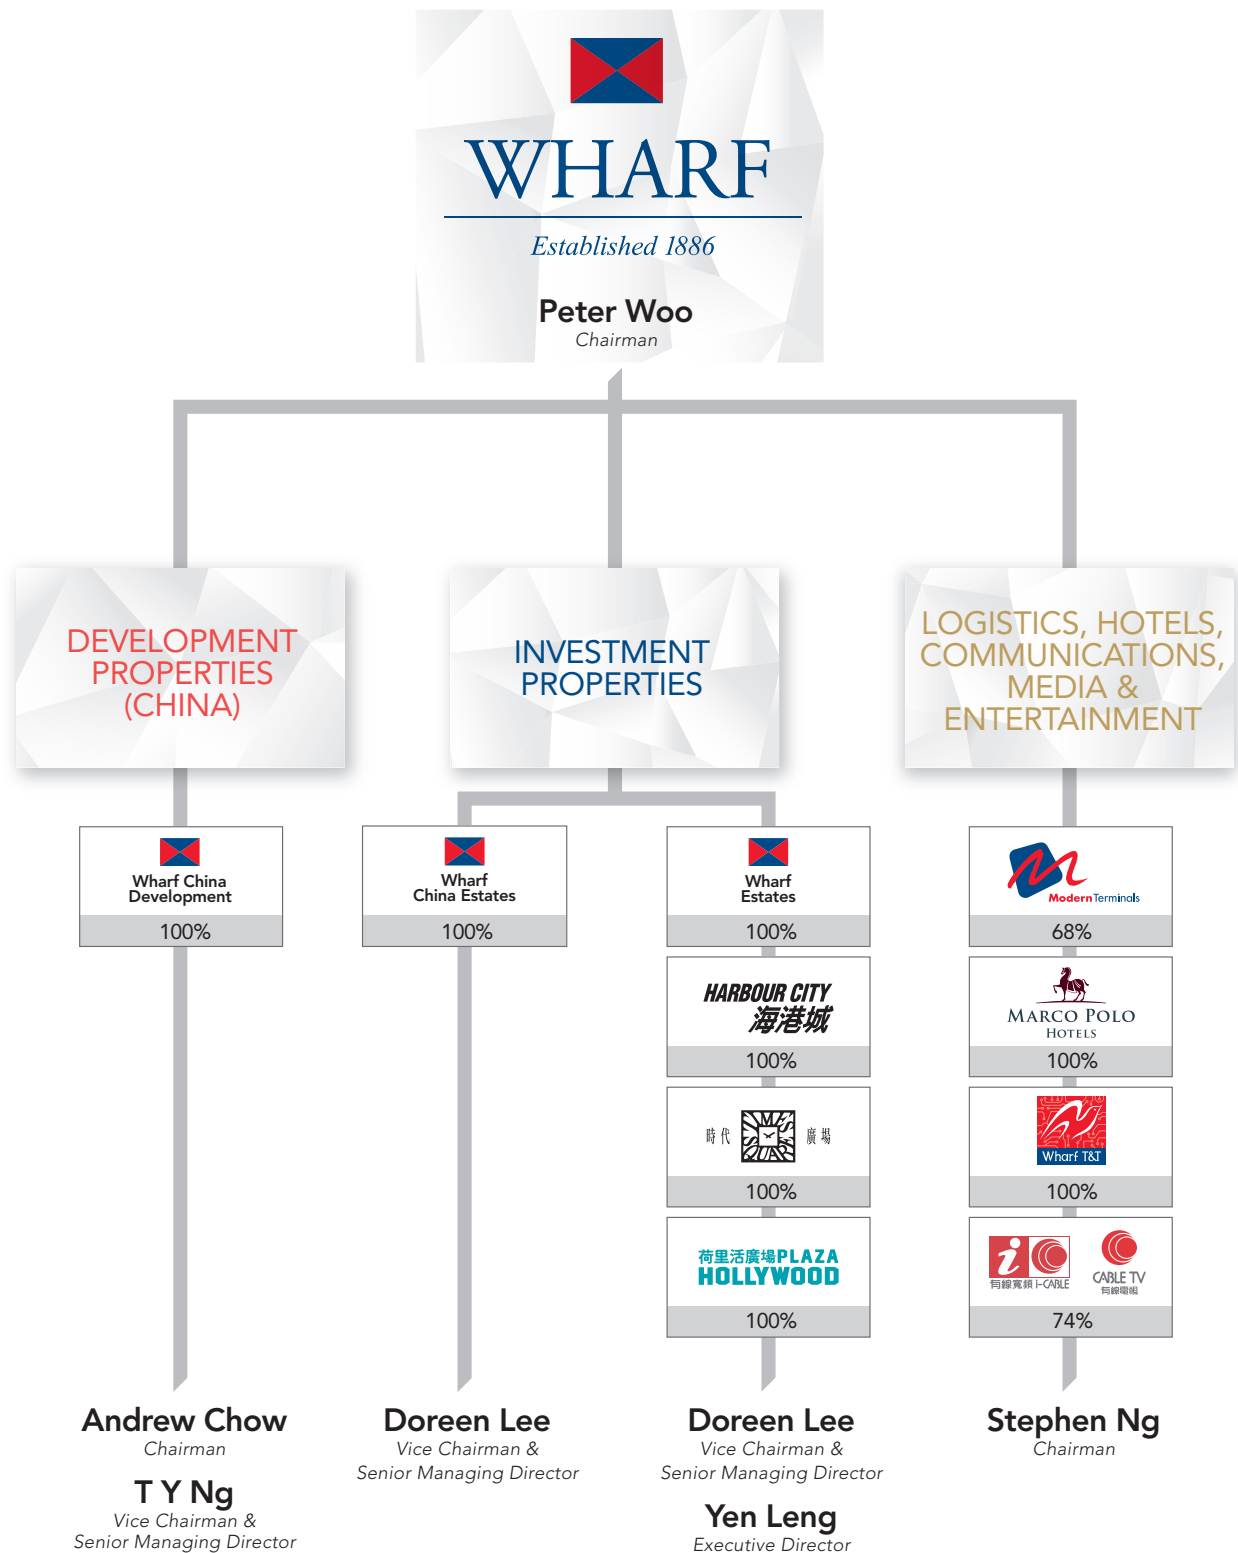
WHARF
Established 1886

Peter Woo
Chairman

DEVELOPMENT PROPERTIES (CHINA)

INVESTMENT PROPERTIES

LOGISTICS, HOTELS, COMMUNICATIONS, MEDIA & ENTERTAINMENT

Wharf China Development
100%

Wharf China Estates
100%

Wharf Estates
100%

HARBOUR CITY 海港城
100%

時代 廣場
100%

荷里活廣場PLAZA HOLLYWOOD
100%

Modern Terminals
68%

MARCO POLO HOTELS
100%

Wharf T&T
100%

有線寬頻 i-CABLE CABLE TV 有線電視
74%

Andrew Chow
Chairman

T Y Ng
Vice Chairman & Senior Managing Director

Doreen Lee
Vice Chairman & Senior Managing Director

Doreen Lee
Vice Chairman & Senior Managing Director

Yen Leng
Executive Director

Stephen Ng
Chairman